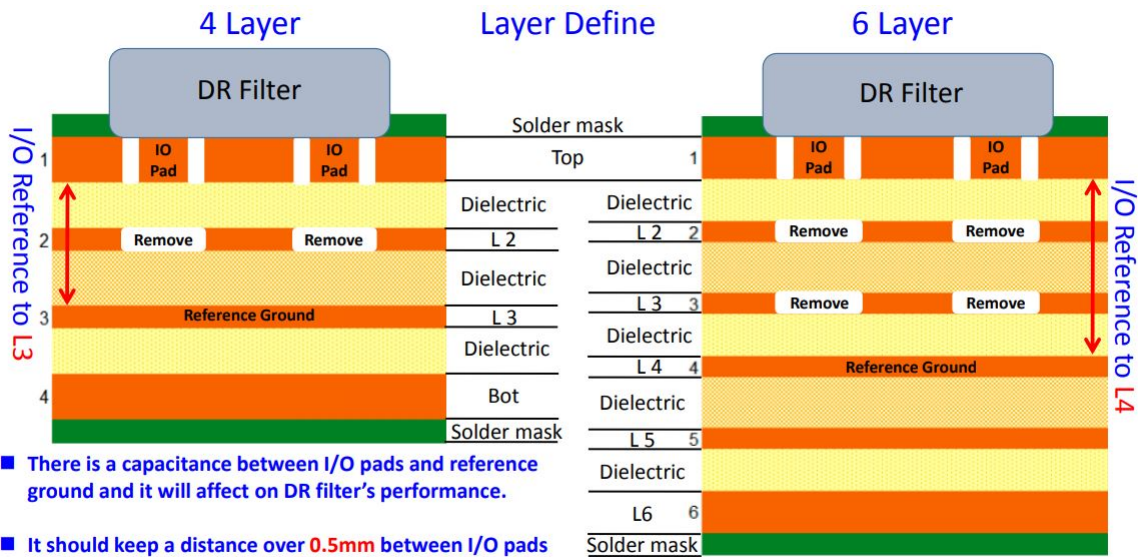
4 Layer

Layer Define

6 Layer

DR Filter

DR Filter

I/O Reference to L3

1

IO Pad

IO Pad

2

Remove

Remove

3

Reference Ground

4

Solder mask

Top

Dielectric

L 2

Dielectric

L 3

Dielectric

Bot

Solder mask

Dielectric

L 2

Dielectric

L 3

Dielectric

L 4

Dielectric

L 5

Dielectric

L6

Solder mask

1

IO Pad

IO Pad

2

Remove

Remove

3

Remove

Remove

4

Reference Ground

5

6

I/O Reference to L4

■ There is a capacitance between I/O pads and reference ground and it will affect on DR filter's performance.

■ It should keep a distance over 0.5mm between I/O pads